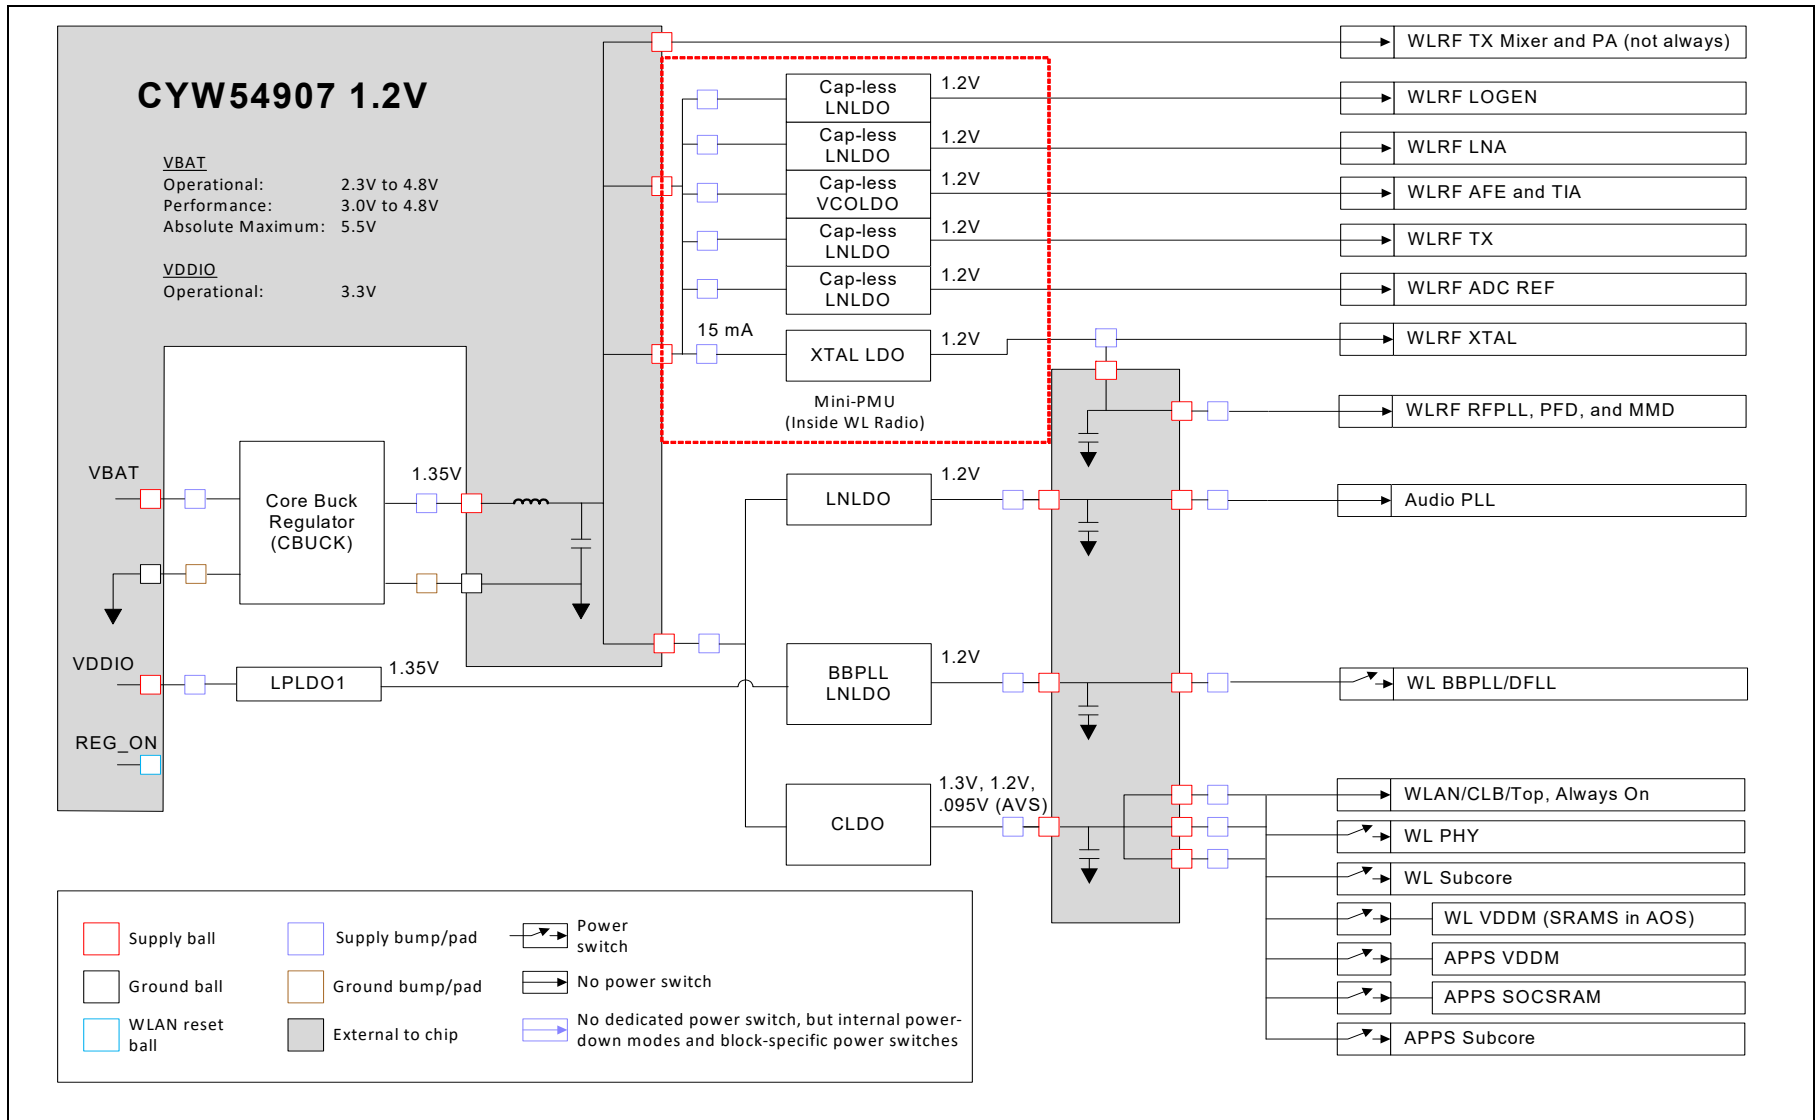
CYW54907 1.2V

VBAT
Operational: 2.3V to 4.8V
Performance: 3.0V to 4.8V
Absolute Maximum: 5.5V

VDDIO
Operational: 3.3V

Cap-less LNLDO 1.2V
Cap-less LNLDO 1.2V
Cap-less VCOLDO 1.2V
Cap-less LNLDO 1.2V
Cap-less LNLDO 1.2V
15 mA
XTAL LDO 1.2V
Mini-PMU
(Inside WL Radio)

WLRF TX Mixer and PA (not always)
WLRF LOGEN
WLRF LNA
WLRF AFE and TIA
WLRF TX
WLRF ADC REF
WLRF XTAL
WLRF RFPLL, PFD, and MMD
Audio PLL
WL BBPLL/DFLL
WLAN/CLB/Top, Always On
WL PHY
WL Subcore
WL VDDM (SRAMS in AOS)
APPS VDDM
APPS SOCSRAM
APPS Subcore

VBAT
Core Buck Regulator (CBUCK)
1.35V
VDDIO
LPLDO1
1.35V
REG_ON
LNLDO
1.2V
BBPLL LNLDO
1.2V
CLDO
1.3V, 1.2V, .095V (AVS)

Supply ball
Ground ball
WLAN reset ball
Supply bump/pad
Ground bump/pad
External to chip
Power switch
No power switch
No dedicated power switch, but internal power-down modes and block-specific power switches